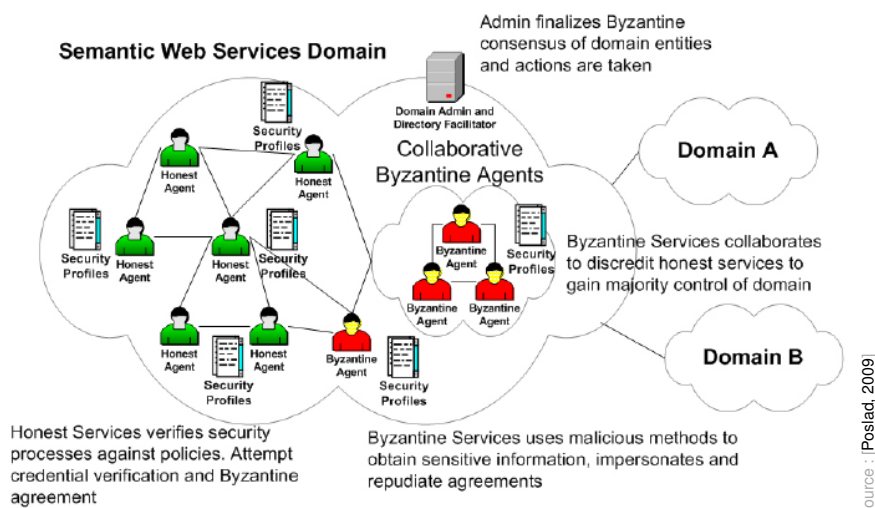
Semantic Web Services Domain

Admin finalizes Byzantine consensus of domain entities and actions are taken

Domain Admin and Directory Facilitator

Security Profiles

Honest Agent

Honest Agent

Collaborative Byzantine Agents

Domain A

Security Profiles

Honest Agent

Honest Agent

Security Profiles

Byzantine Agent

Security Profiles

Byzantine Agent

Byzantine Agent

Byzantine Services collaborates to discredit honest services to gain majority control of domain

Honest Agent

Honest Agent

Security Profiles

Byzantine Agent

Security Profiles

Domain B

Honest Services verifies security processes against policies. Attempt credential verification and Byzantine agreement

Byzantine Services uses malicious methods to obtain sensitive information, impersonates and repudiate agreements

ource : [Poslad, 2009]